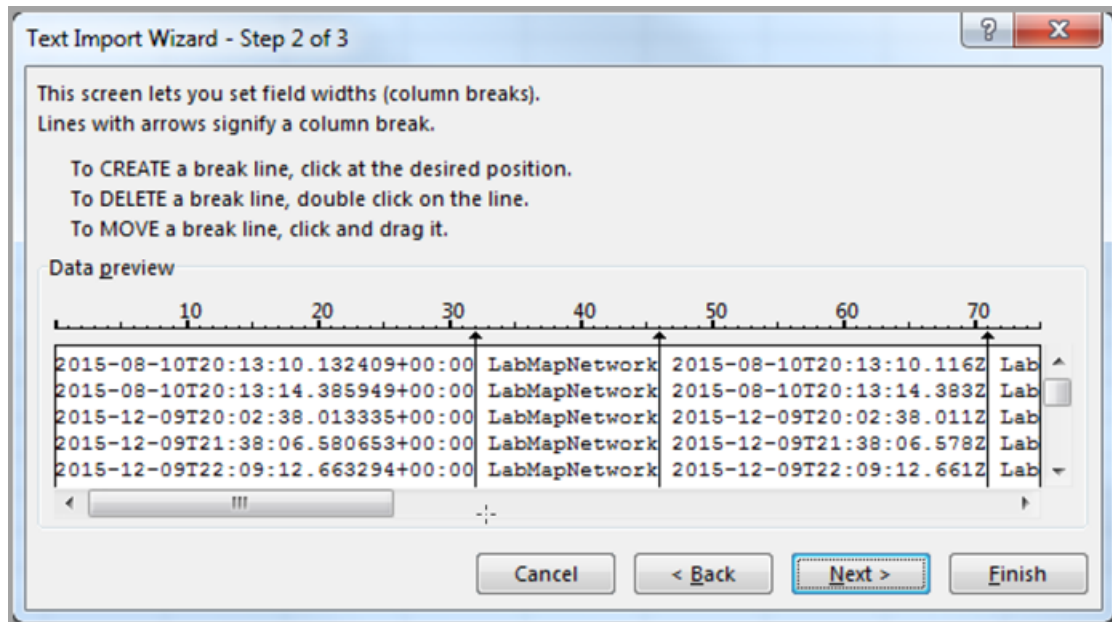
Text Import Wizard - Step 2 of 3

? X

This screen lets you set field widths (column breaks).
Lines with arrows signify a column break.

To CREATE a break line, click at the desired position.
To DELETE a break line, double click on the line.
To MOVE a break line, click and drag it.

Data preview

10 20 30 40 50 60 70

2015-08-10T20:13:10.132409+00:00 LabMapNetwork 2015-08-10T20:13:10.116Z Lab
2015-08-10T20:13:14.385949+00:00 LabMapNetwork 2015-08-10T20:13:14.383Z Lab
2015-12-09T20:02:38.013335+00:00 LabMapNetwork 2015-12-09T20:02:38.011Z Lab
2015-12-09T21:38:06.580653+00:00 LabMapNetwork 2015-12-09T21:38:06.578Z Lab
2015-12-09T22:09:12.663294+00:00 LabMapNetwork 2015-12-09T22:09:12.661Z Lab

Cancel < Back Next > Finish